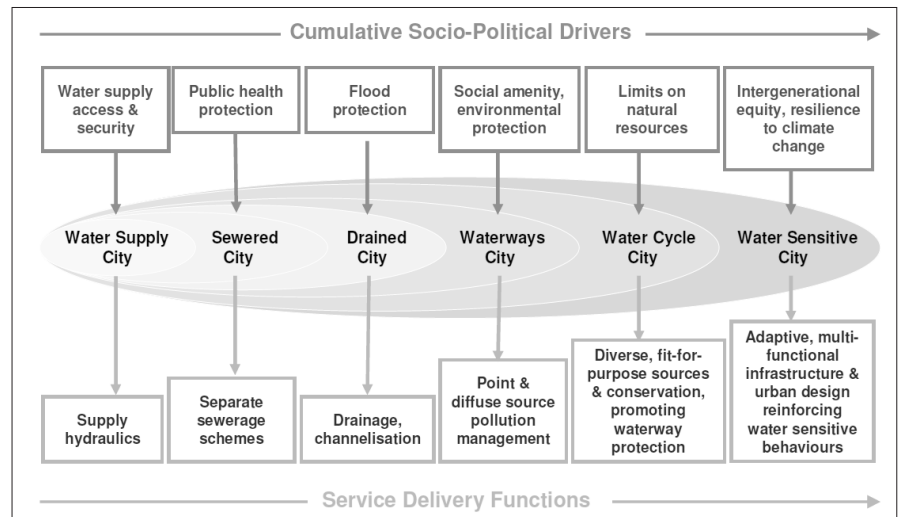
Cumulative Socio-Political Drivers

Water supply access & security

Public health protection

Flood protection

Social amenity, environmental protection

Limits on natural resources

Intergenerational equity, resilience to climate change

Water Supply City

Sewered City

Drained City

Waterways City

Water Cycle City

Water Sensitive City

Supply hydraulics

Separate sewerage schemes

Drainage, channelisation

Point & diffuse source pollution management

Diverse, fit-for-purpose sources & conservation, promoting waterway protection

Adaptive, multi-functional infrastructure & urban design reinforcing water sensitive behaviours

Service Delivery Functions